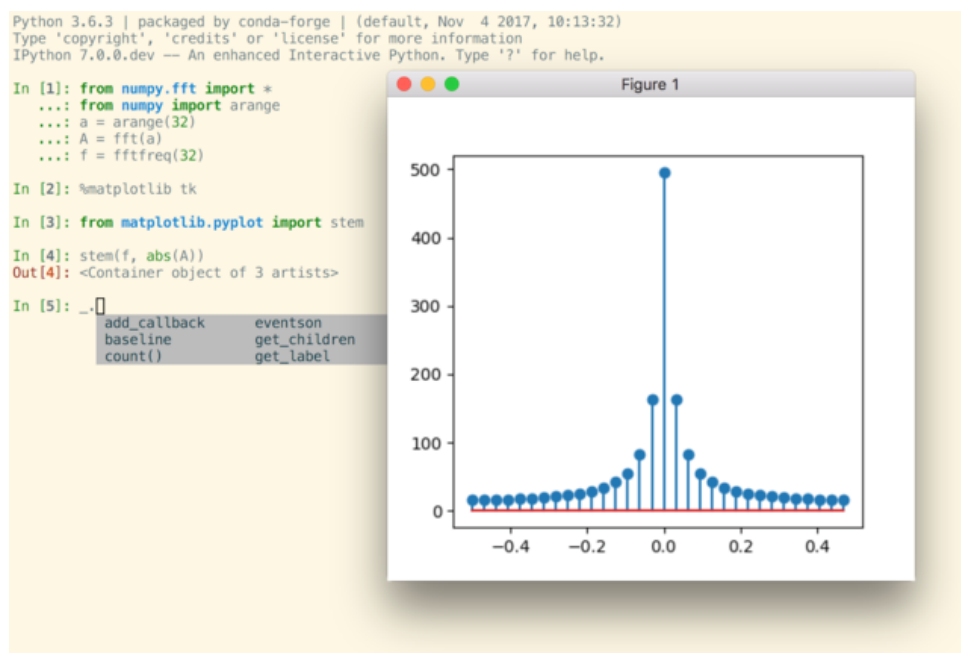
Python 3.6.3 | packaged by conda-forge | (default, Nov 4 2017, 10:13:32)
Type 'copyright', 'credits' or 'license' for more information
IPython 7.0.0.dev -- An enhanced Interactive Python. Type '?' for help.

In [1]: from numpy.fft import *
...: from numpy import arange
...: a = arange(32)
...: A = fft(a)
...: f = fftfreq(32)

In [2]: %matplotlib tk

In [3]: from matplotlib.pyplot import stem

In [4]: stem(f, abs(A))
Out[4]: <Container object of 3 artists>

In [5]: _.

add_callback eventson
baseline get_children
count() get_label

Figure 1

500
400
300
200
100
0
−0.4 −0.2 0.0 0.2 0.4